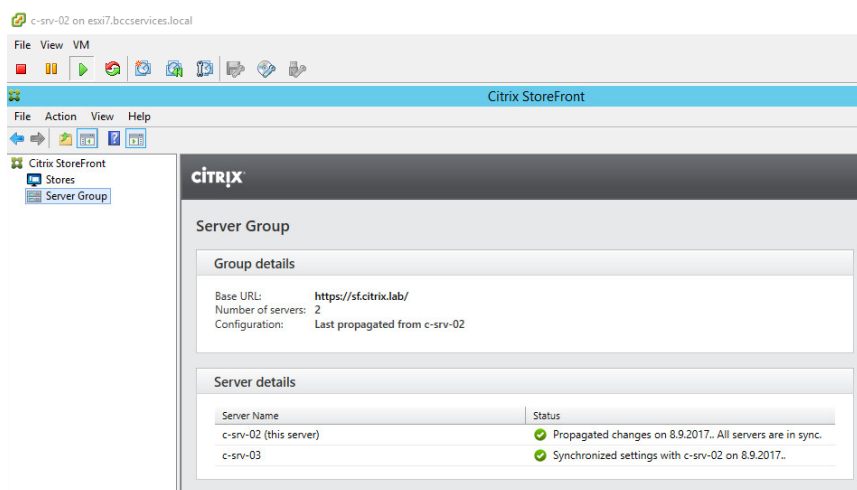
c-srv-02 on esxi7.bccservices.local

File View VM

Citrix StoreFront

File Action View Help

Citrix StoreFront
Stores
Server Group

CITRIX

Server Group

Group details

Base URL: https://sf.citrix.lab/
Number of servers: 2
Configuration: Last propagated from c-srv-02

Server details

| Server Name | Status |
|---|---|
| c-srv-02 (this server) | Propagated changes on 8.9.2017.. All servers are in sync. |
| c-srv-03 | Synchronized settings with c-srv-02 on 8.9.2017.. |